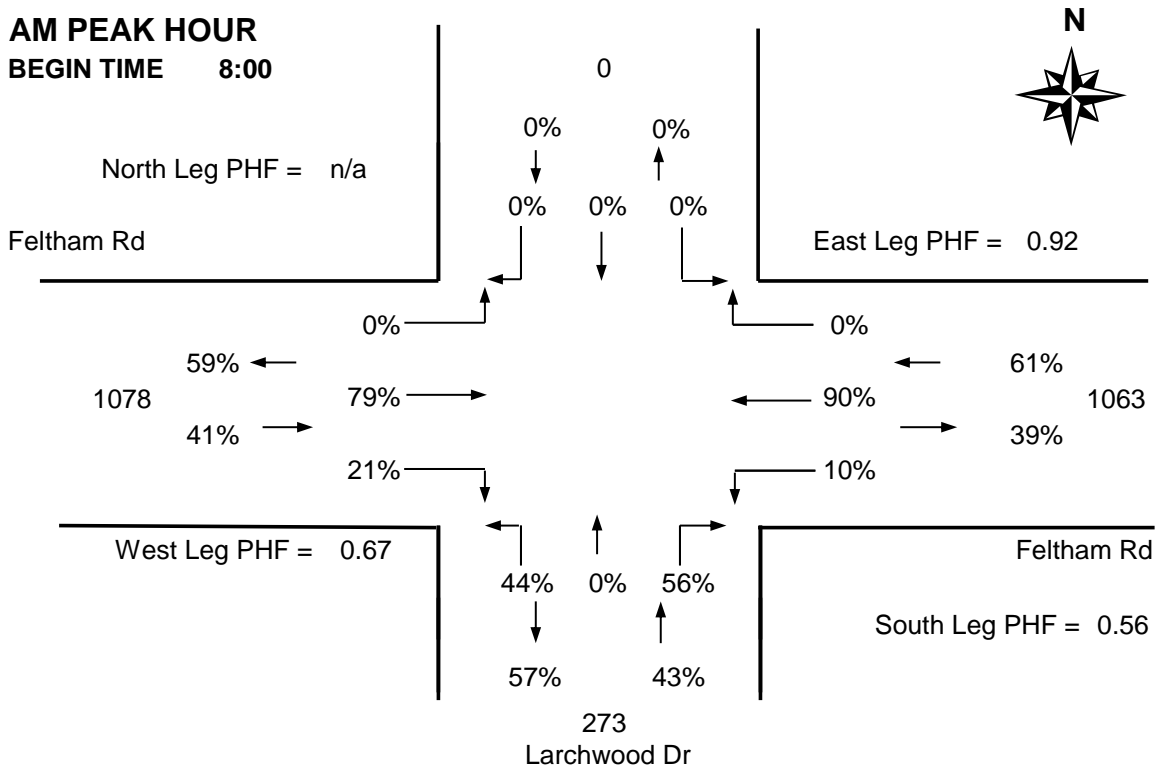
AM PEAK HOUR
BEGIN TIME 8:00

N

0

0% 0%

North Leg PHF = n/a

0% 0% 0%

Feltham Rd

East Leg PHF = 0.92

0% 0%

59% 61%

1078 79% 90% 1063

41% 39%

21% 10%

West Leg PHF = 0.67

Feltham Rd

44% 0% 56%

South Leg PHF = 0.56

57% 43%

273
Larchwood Dr